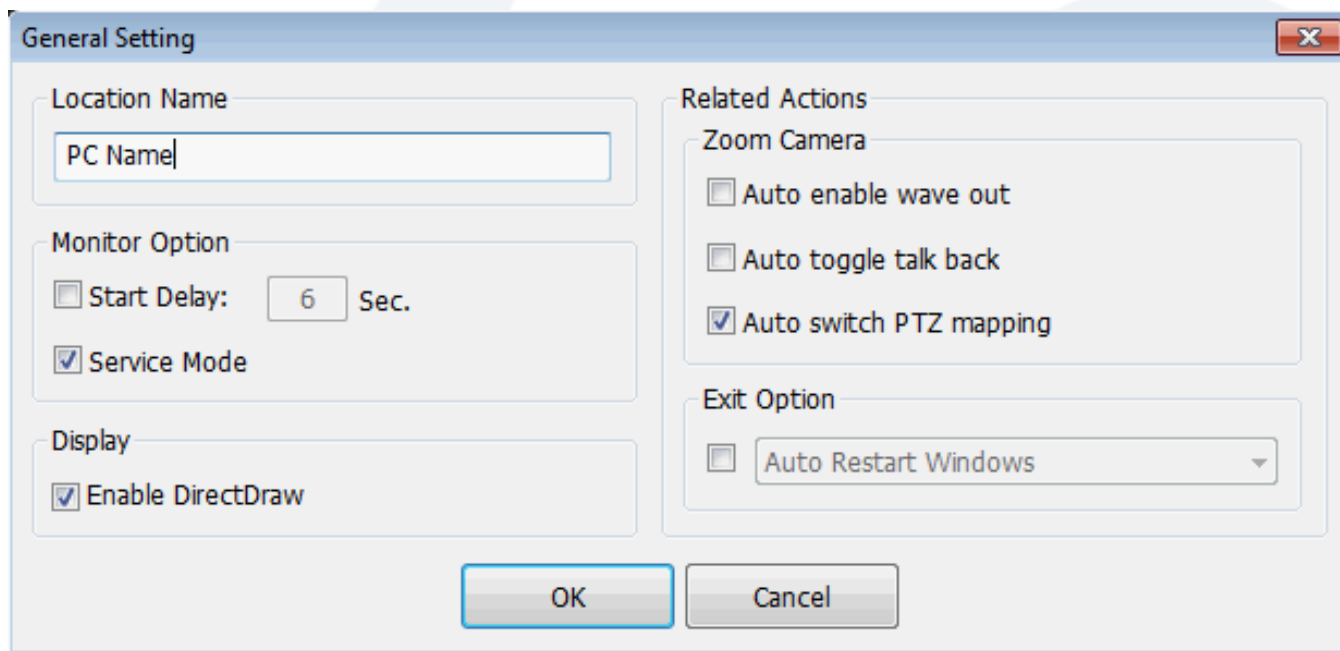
General Setting

Location Name

PC Name

Monitor Option

Start Delay: 6 Sec.

Service Mode

Display

Enable DirectDraw

Related Actions

Zoom Camera

Auto enable wave out

Auto toggle talk back

Auto switch PTZ mapping

Exit Option

Auto Restart Windows

OK

Cancel